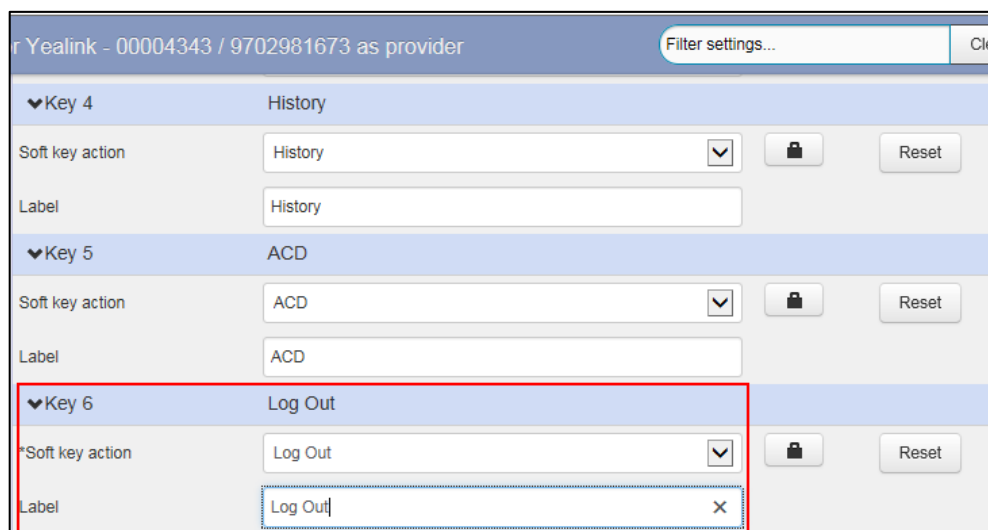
r Yealink - 00004343 / 9702981673 as provider

Filter settings...

Cl

Key 4 History

Soft key action History

Reset

Label History

Key 5 ACD

Soft key action ACD

Reset

Label ACD

Key 6 Log Out

*Soft key action Log Out

Reset

Label Log Out